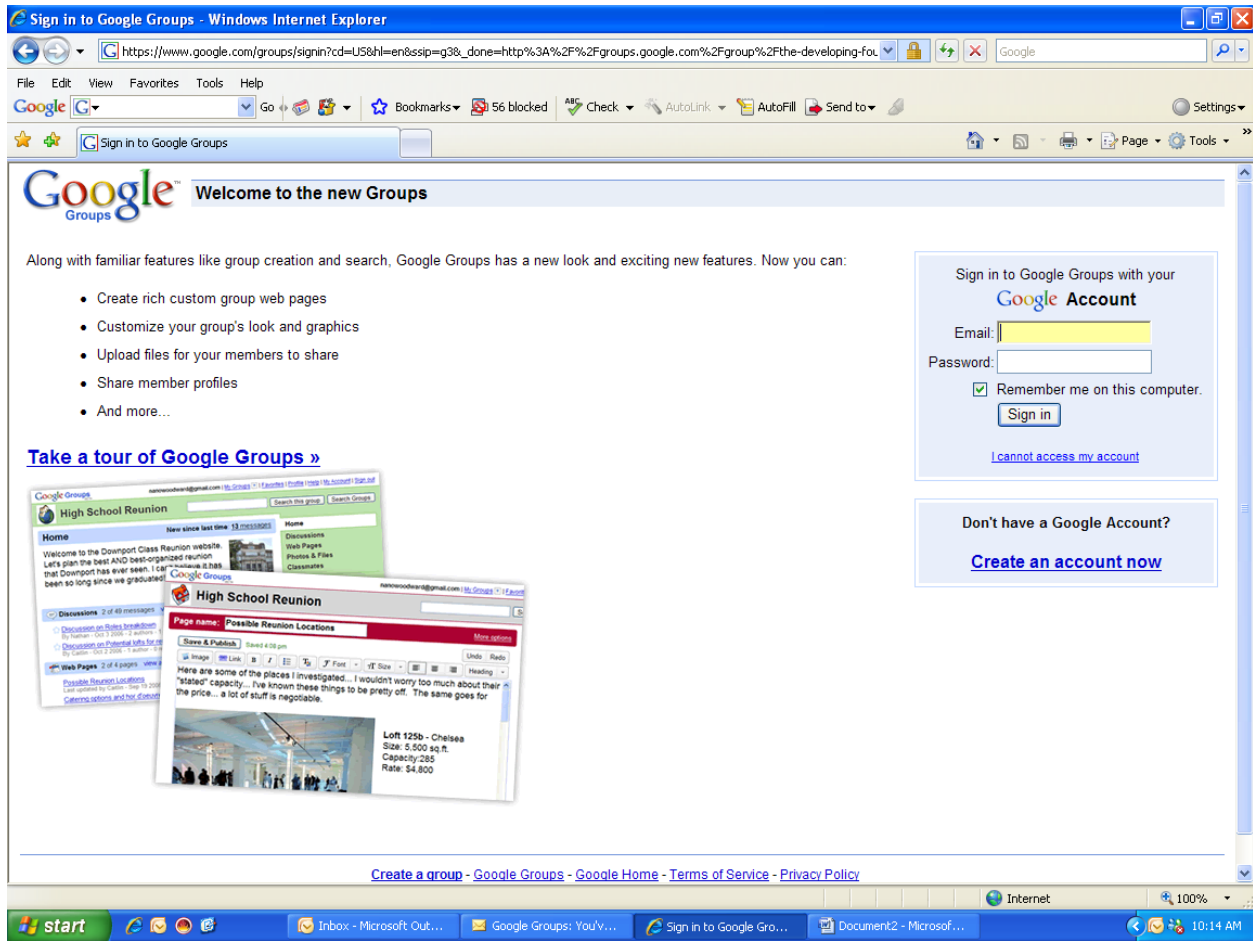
Sign in to Google Groups - Windows Internet Explorer

https://www.google.com/groups/signin?cd=US&hl=en&ssip=g3&_done=http%3A%2F%2Fgroups.google.com%2Fgroup%2Fthe-developing-fou

Google

File Edit View Favorites Tools Help

Google G Go Bookmarks 56 blocked Check AutoLink AutoFill Send to Settings

Sign in to Google Groups

Page Tools

Google Groups

Welcome to the new Groups

Along with familiar features like group creation and search, Google Groups has a new look and exciting new features. Now you can:

- Create rich custom group web pages
- Customize your group's look and graphics
- Upload files for your members to share
- Share member profiles
- And more...

Take a tour of Google Groups »

Google Groups High School Reunion Home New since last time 13 messages Welcome to the Downport Class Reunion website. Let's plan the best AND best-organized reunion that Downport has ever seen. I can't believe it has been so long since we graduated! Discussions Web Pages Photos & Files Classmates Discussions 2 of 49 messages Discussion on Roles breakdown Discussion on Potential lofts for re Web Pages 2 of 4 pages Possible Reunion Locations Catering options and hor d'oeuvre

Google Groups High School Reunion Page name: Possible Reunion Locations More options Save & Publish Saved 4:09 pm Image Link B I Font Size Undo Redo Heading Here are some of the places I investigated... I wouldn't worry too much about their "stated" capacity... I've known these things to be pretty off. The same goes for the price... a lot of stuff is negotiable. Loft 125b - Chelsea Size: 5,500 sq.ft. Capacity:285 Rate: $4,800

Sign in to Google Groups with your Google Account

Email:

Password:

Remember me on this computer.

Sign in

I cannot access my account

Don't have a Google Account?

Create an account now

Create a group - Google Groups - Google Home - Terms of Service - Privacy Policy

Internet 100%

start Inbox - Microsoft Out... Google Groups: You'v... Sign in to Google Gro... Document2 - Microsof... 10:14 AM